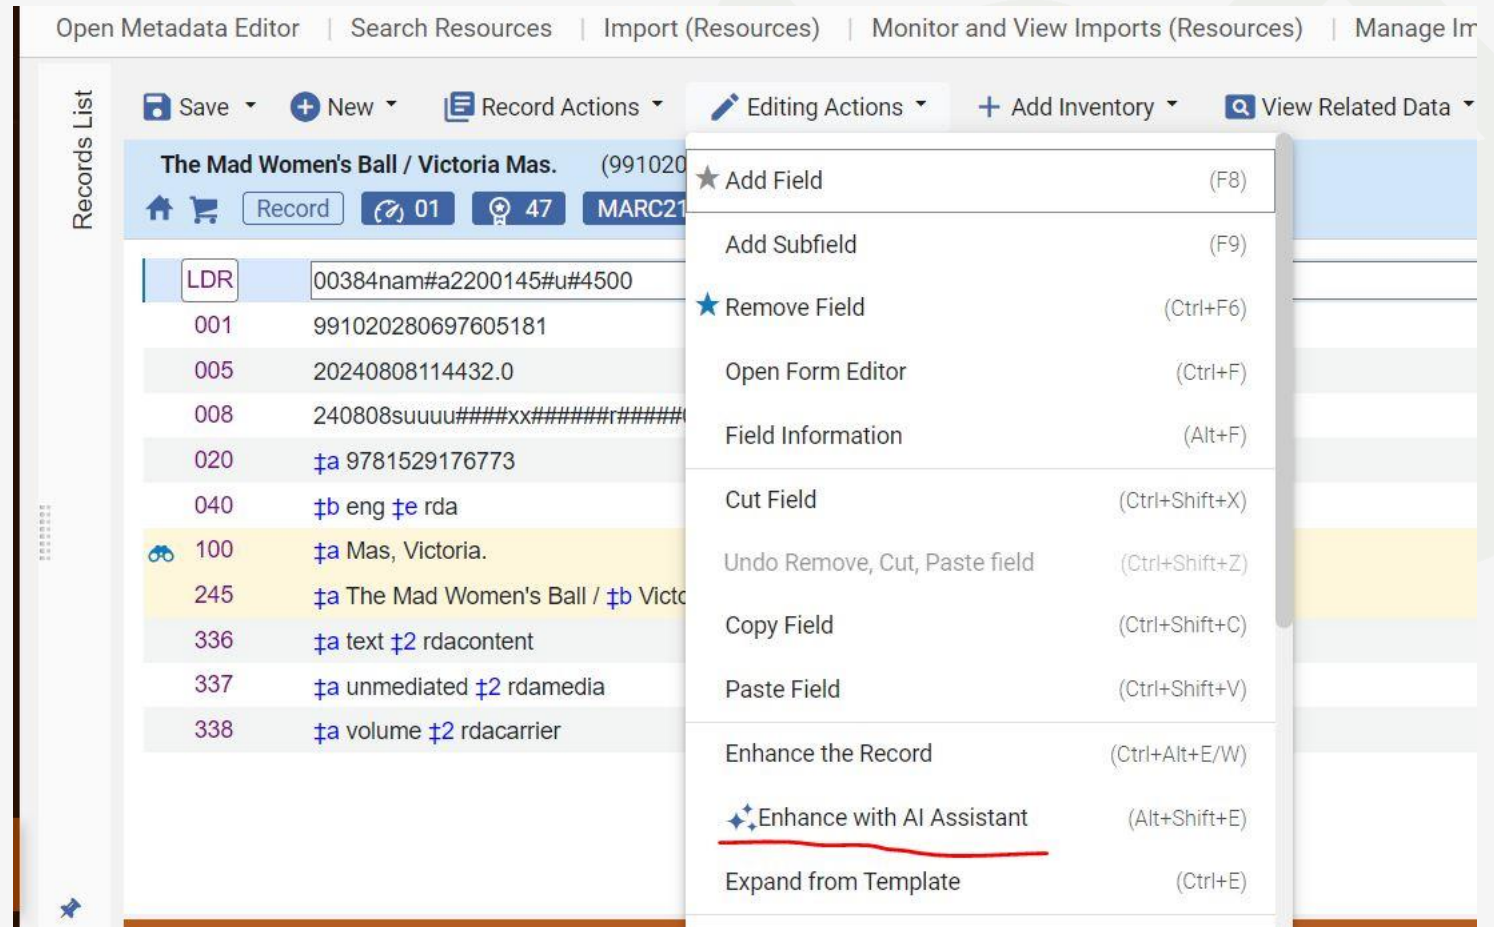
Open Metadata Editor | Search Resources | Import (Resources) | Monitor and View Imports (Resources) | Manage Im

Records List

Save New Record Actions Editing Actions Add Inventory View Related Data

The Mad Women's Ball / Victoria Mas. (991020

Record 01 47 MARC21

LDR 00384nam#a2200145#u#4500
001 991020280697605181
005 20240808114432.0
008 240808suuuu####xx######r#####
020 ‡a 9781529176773
040 ‡b eng ‡e rda
100 ‡a Mas, Victoria.
245 ‡a The Mad Women's Ball / ‡b Victo
336 ‡a text ‡2 rdacontent
337 ‡a unmediated ‡2 rdamedia
338 ‡a volume ‡2 rdacarrier

Add Field (F8)
Add Subfield (F9)
Remove Field (Ctrl+F6)
Open Form Editor (Ctrl+F)
Field Information (Alt+F)
Cut Field (Ctrl+Shift+X)
Undo Remove, Cut, Paste field (Ctrl+Shift+Z)
Copy Field (Ctrl+Shift+C)
Paste Field (Ctrl+Shift+V)
Enhance the Record (Ctrl+Alt+E/W)
Enhance with AI Assistant (Alt+Shift+E)
Expand from Template (Ctrl+E)